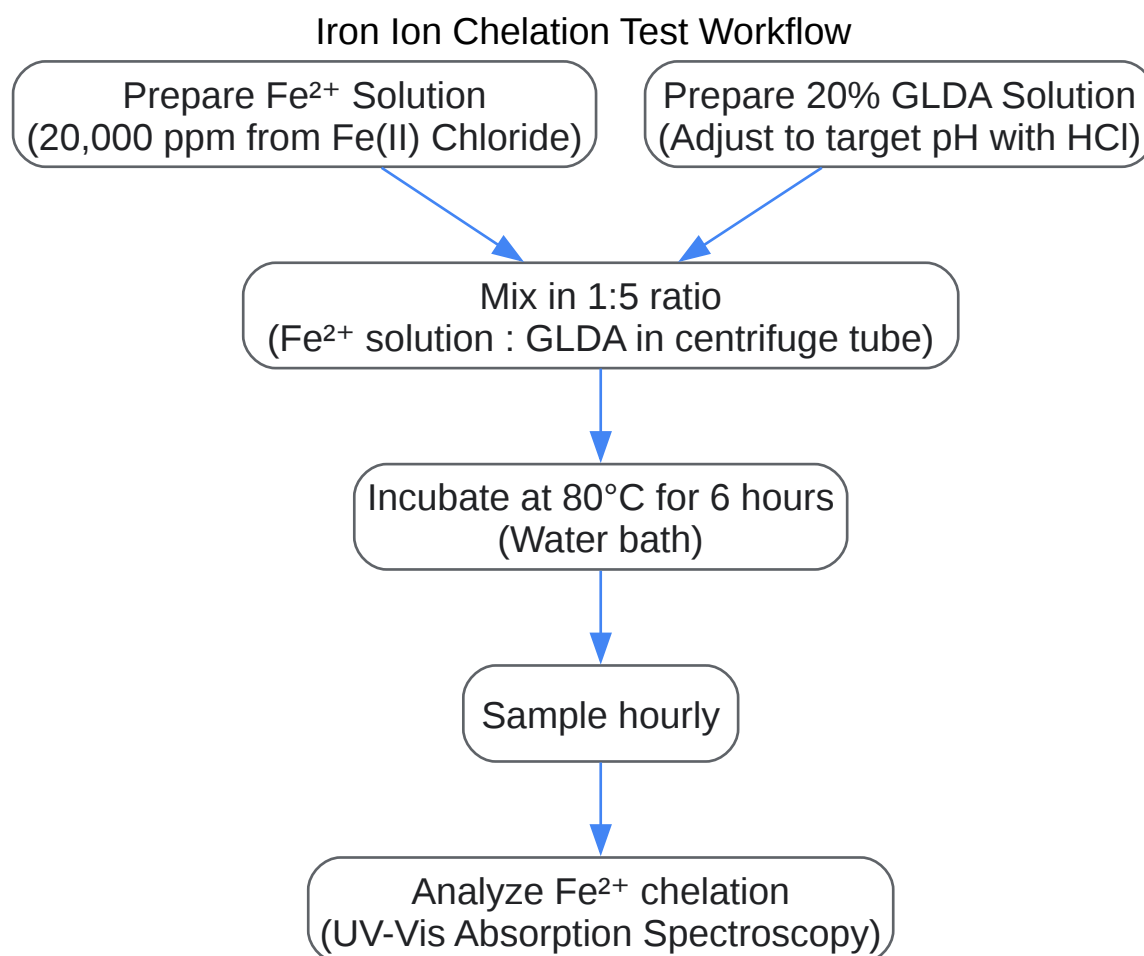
Iron Ion Chelation Test Workflow

Prepare $Fe^{2+}$ Solution
(20,000 ppm from Fe(II) Chloride)

Prepare 20% GLDA Solution
(Adjust to target pH with HCl)

Mix in 1:5 ratio
($Fe^{2+}$ solution : GLDA in centrifuge tube)

Incubate at 80°C for 6 hours
(Water bath)

Sample hourly

Analyze $Fe^{2+}$ chelation
(UV-Vis Absorption Spectroscopy)